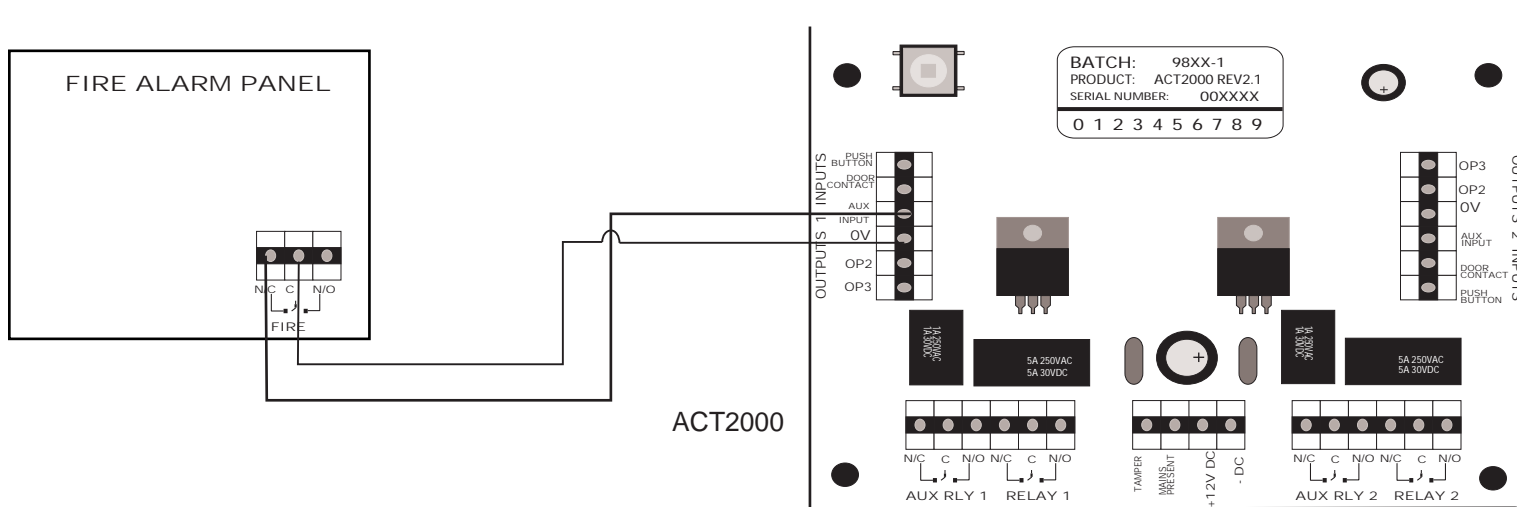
FIRE ALARM PANEL

N/C C N/O
FIRE

ACT2000

BATCH: 98XX-1
PRODUCT: ACT2000 REV2.1
SERIAL NUMBER: 00XXXX
0 1 2 3 4 5 6 7 8 9

OUTPUTS 1 INPUTS
PUSH BUTTON
DOOR CONTACT
AUX INPUT
0V
OP2
OP3

OUTPUTS 2 INPUTS
OP3
OP2
0V
AUX INPUT
DOOR CONTACT
PUSH BUTTON

1A 250VAC 1A 30VDC
5A 250VAC 5A 30VDC
1A 250VAC 1A 30VDC
5A 250VAC 5A 30VDC

N/C C N/O N/C C N/O
AUX RLY 1 RELAY 1

TAMPER
MAINS PRESENT
+12V DC
- DC

N/C C N/O N/C C N/O
AUX RLY 2 RELAY 2